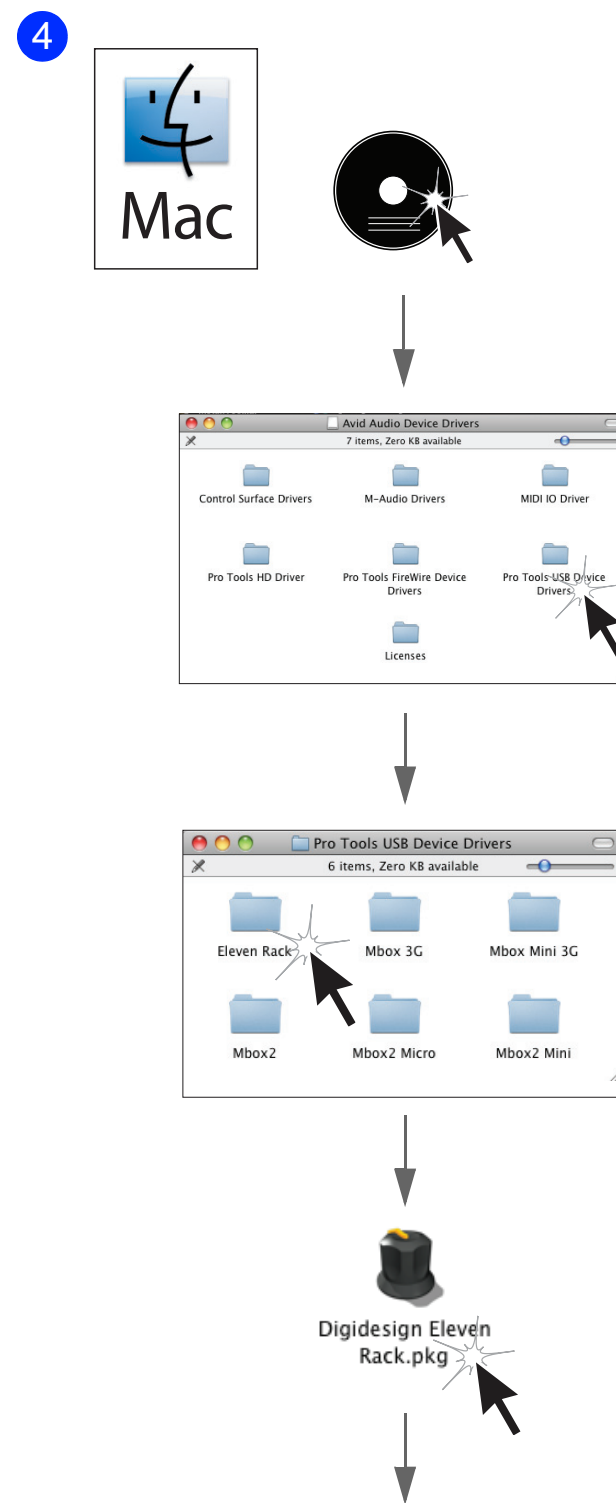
4

Mac

Avid Audio Device Drivers
7 items, Zero KB available

Control Surface Drivers
M-Audio Drivers
MIDI IO Driver
Pro Tools HD Driver
Pro Tools FireWire Device Drivers
Pro Tools USB Device Drivers
Licenses

Pro Tools USB Device Drivers
6 items, Zero KB available

Eleven Rack
Mbox 3G
Mbox Mini 3G
Mbox2
Mbox2 Micro
Mbox2 Mini

Digidesign Eleven Rack.pkg